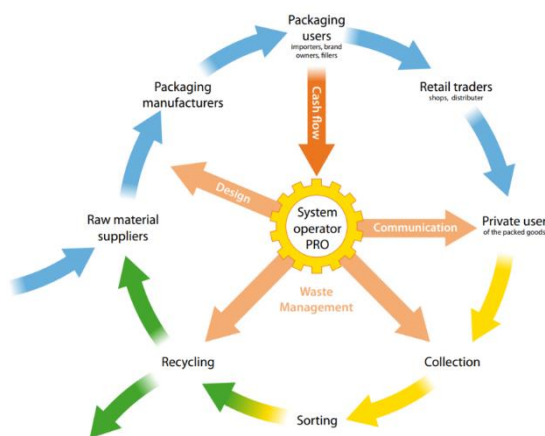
Packaging users
importers, brand owners, fillers

Retail traders
shops, distributer

Private user
of the packed goods

Collection

Sorting

Recycling

Raw material suppliers

Packaging manufacturers

Cash flow

Design

System operator PRO

Communication

Waste Management